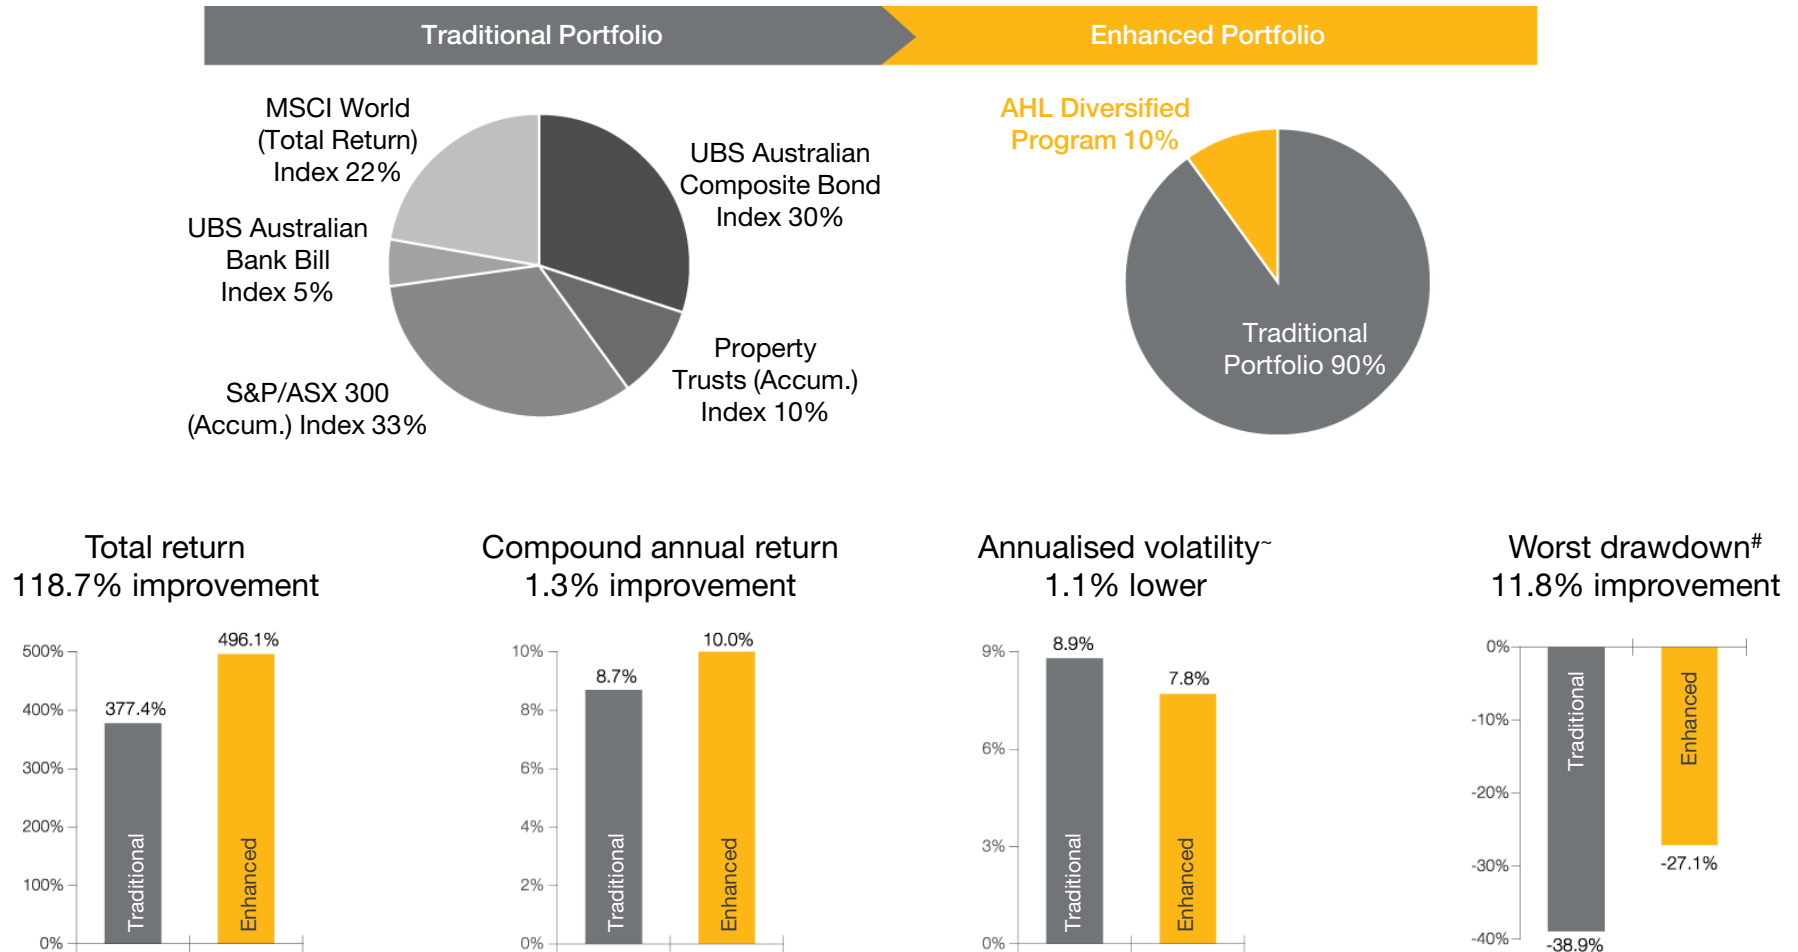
Traditional Portfolio

Enhanced Portfolio

MSCI World (Total Return) Index 22%

UBS Australian Composite Bond Index 30%

UBS Australian Bank Bill Index 5%

Property Trusts (Accum.) Index 10%

S&P/ASX 300 (Accum.) Index 33%

AHL Diversified Program 10%

Traditional Portfolio 90%

Total return
118.7% improvement

500%
400%
300%
200%
100%
0%
377.4%
496.1%
Traditional
Enhanced

Compound annual return
1.3% improvement

10%
8%
6%
4%
2%
0%
8.7%
10.0%
Traditional
Enhanced

Annualised volatility~
1.1% lower

9%
6%
3%
0%
8.9%
7.8%
Traditional
Enhanced

Worst drawdown#
11.8% improvement

0%
-10%
-20%
-30%
-40%
Traditional
Enhanced
-27.1%
-38.9%